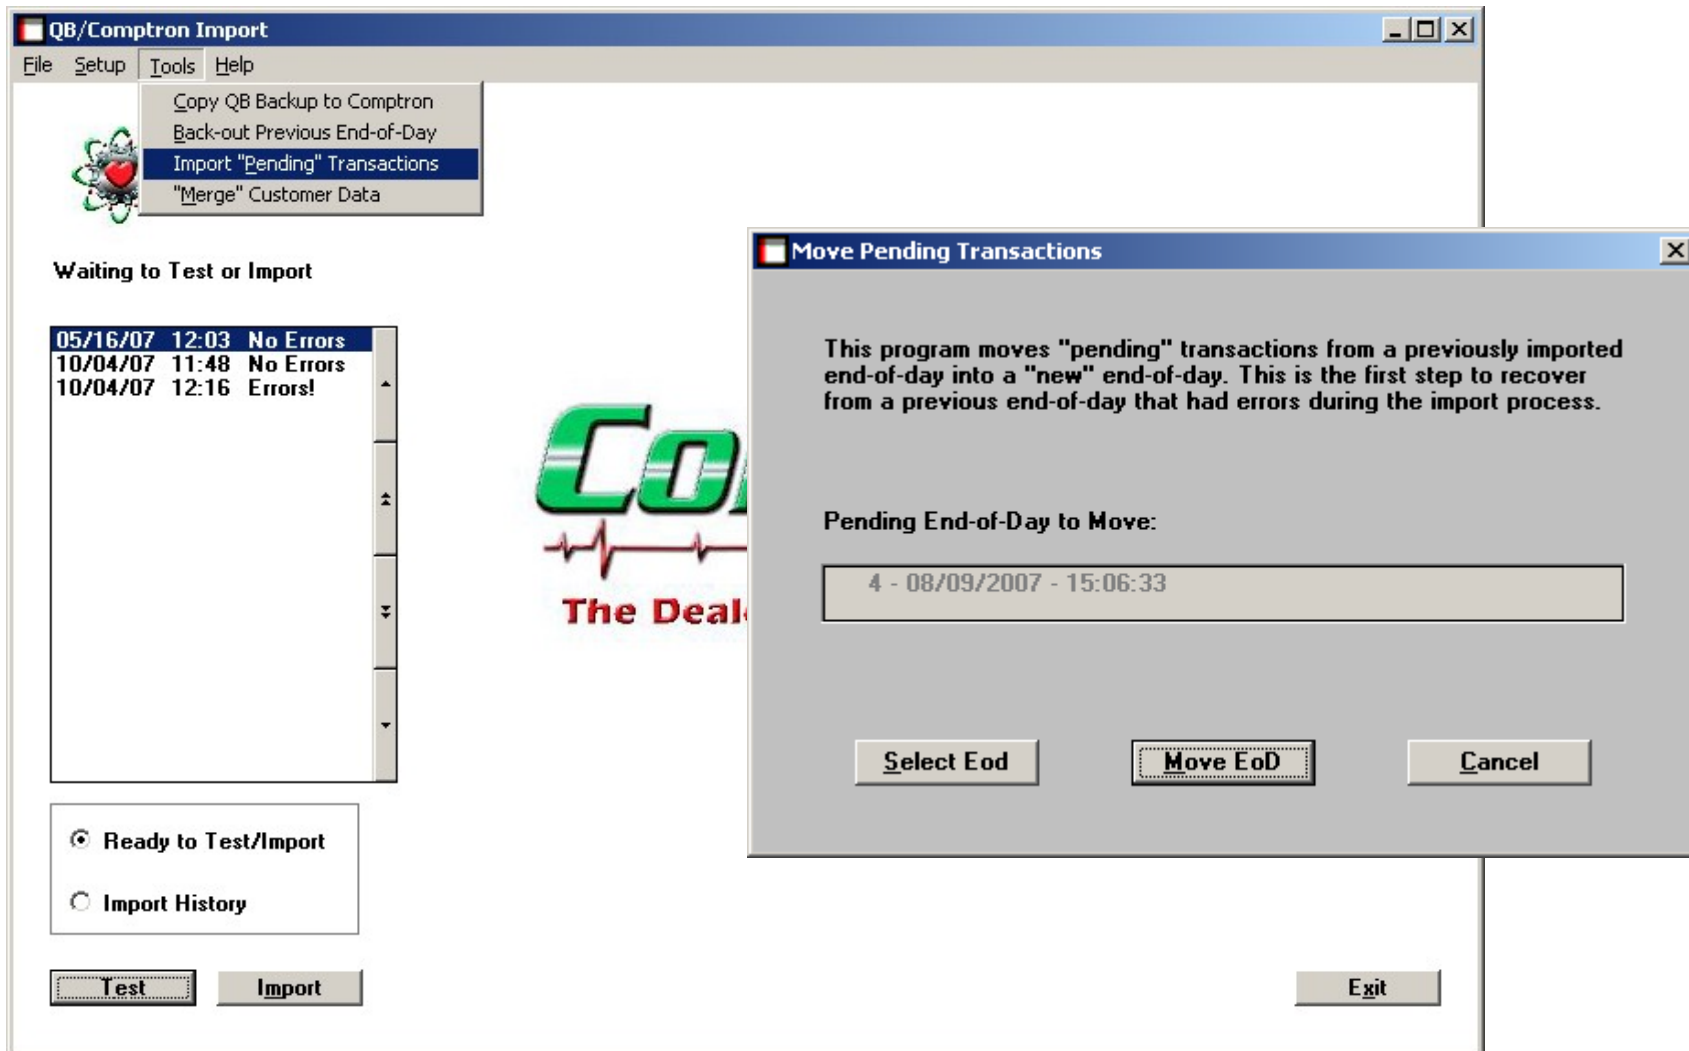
QB/Comptron Import

File Setup Tools Help

Copy QB Backup to Comptron
Back-out Previous End-of-Day
Import "Pending" Transactions
"Merge" Customer Data

Waiting to Test or Import

05/16/07 12:03 No Errors
10/04/07 11:48 No Errors
10/04/07 12:16 Errors!

Co

The Deal

Move Pending Transactions

This program moves "pending" transactions from a previously imported end-of-day into a "new" end-of-day. This is the first step to recover from a previous end-of-day that had errors during the import process.

Pending End-of-Day to Move:

4 - 08/09/2007 - 15:06:33

Select Eod
Move EoD
Cancel

Ready to Test/Import
Import History

Test
Import
Exit